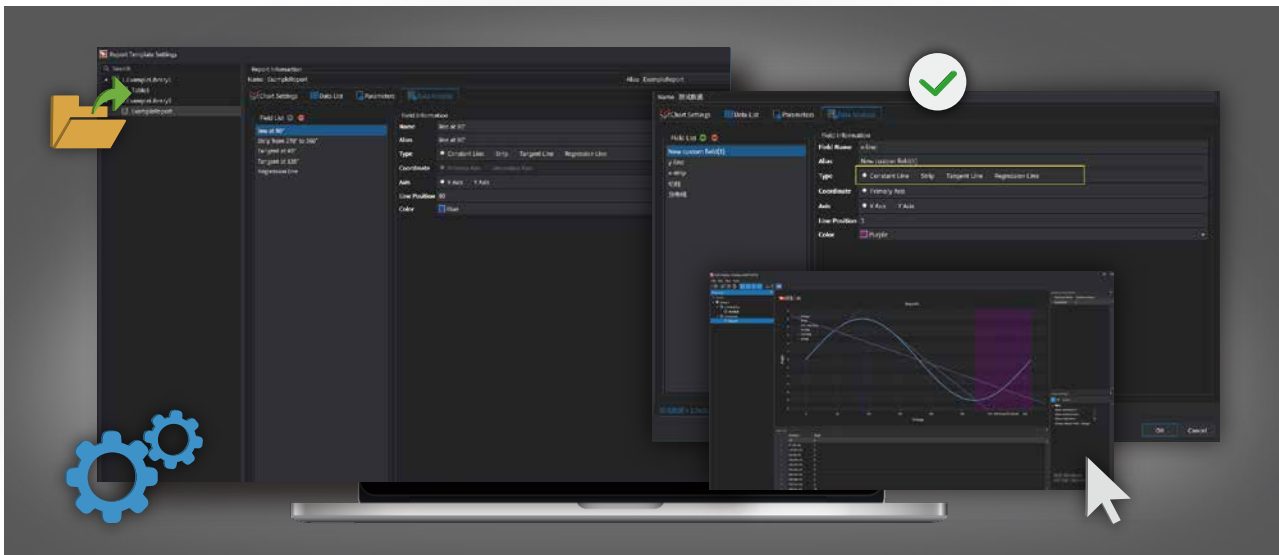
Report Template Settings

Search

ExampleLibrary1

Table1

ExampleLibrary2

ExampleReport

Report Information

Name ExampleReport

Alias ExampleReport

Chart Settings | Data List | Parameters | Data Analysis

Field List

line at 90°

Strip from 270° to 360°

Tangent at 45°

Tangent at 135°

Regression Line

Field Information

Name line at 90°

Alias line at 90°

Type Constant Line Strip Tangent Line Regression Line

Coordinate Primary Axis Secondary Axis

Axis X Axis Y Axis

Line Position 90

Color Blue

Name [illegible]

Chart Settings | Data List | Parameters | Data Analysis

Field List

New custom field[1]

y-line

x-strip

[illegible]

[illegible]

Field Information

Field Name x-line

Alias New custom field[1]

Type Constant Line Strip Tangent Line Regression Line

Coordinate Primary Axis

Axis X Axis Y Axis

Line Position 1

Color Purple

OK Cancel